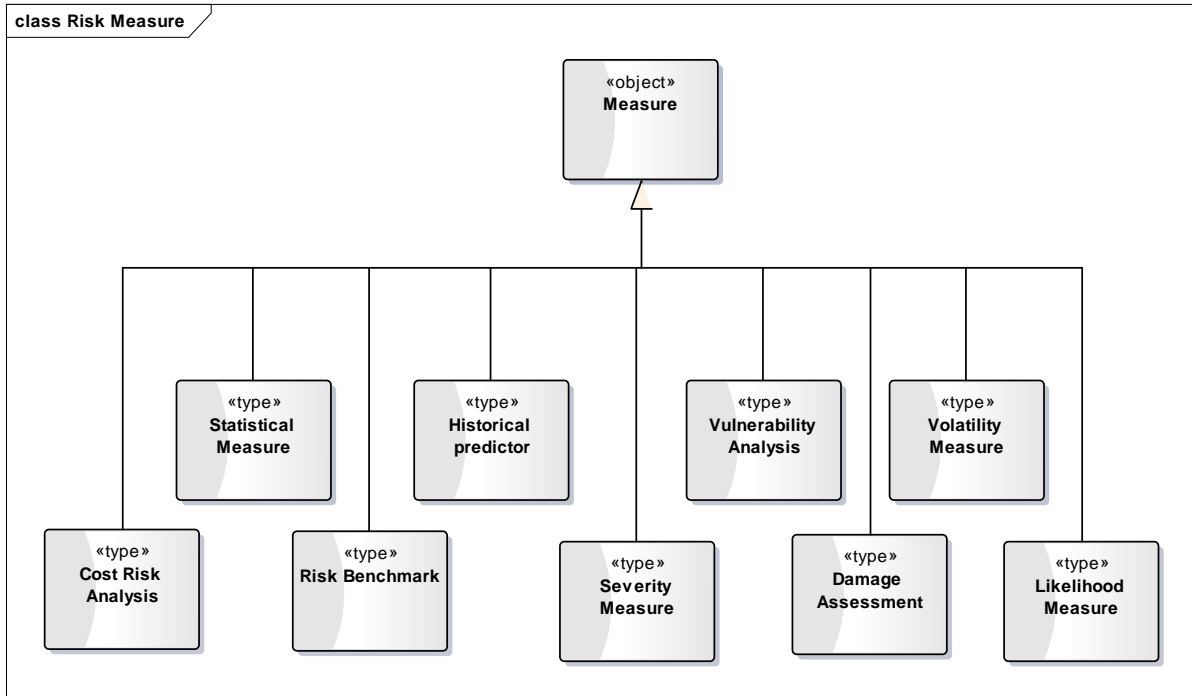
class Risk Measure

«object»
Measure

«type»
Statistical Measure

«type»
Historical predictor

«type»
Vulnerability Analysis

«type»
Volatility Measure

«type»
Cost Risk Analysis

«type»
Risk Benchmark

«type»
Severity Measure

«type»
Damage Assessment

«type»
Likelihood Measure